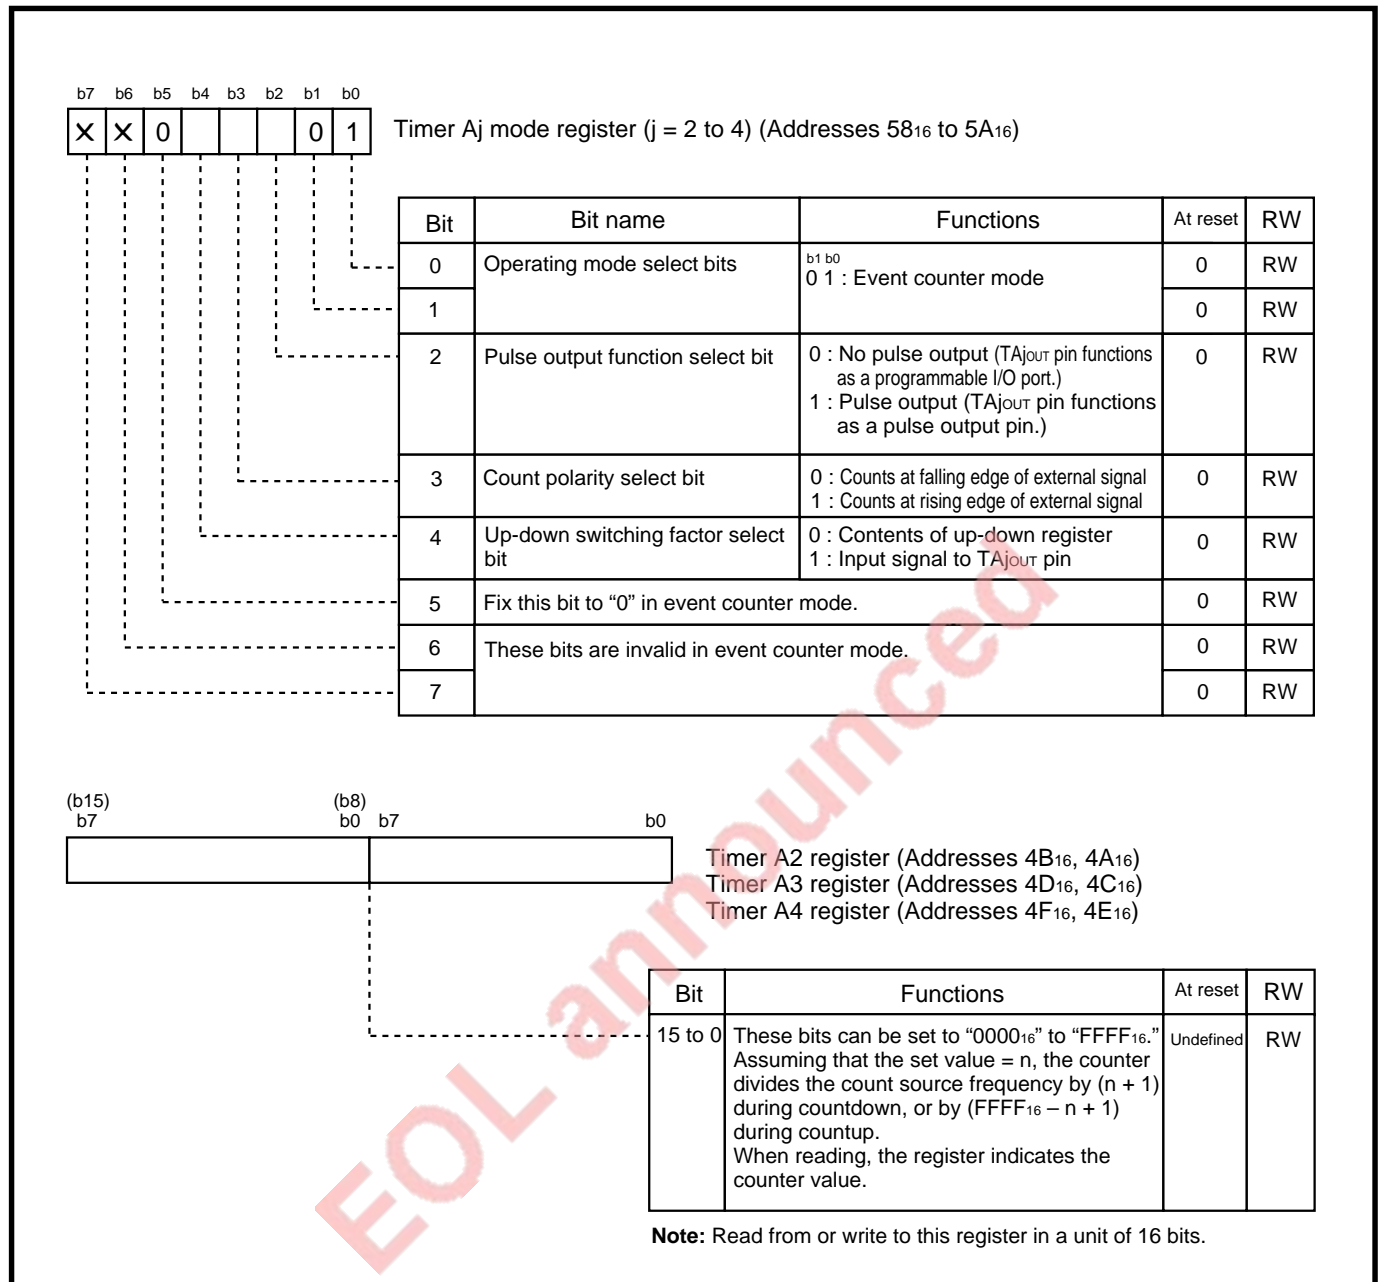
b7 b6 b5 b4 b3 b2 b1 b0

| X | X | 0 |  |  |  | 0 | 1 |

Timer Aj mode register (j = 2 to 4) (Addresses $58_{16}$ to $5A_{16}$)

| Bit | Bit name | Functions | At reset | RW |
|---|---|---|---|---|
| 0 | Operating mode select bits | b1 b0<br>0 1 : Event counter mode | 0 | RW |
| 1 |  |  | 0 | RW |
| 2 | Pulse output function select bit | 0 : No pulse output (TAjOUT pin functions as a programmable I/O port.)<br>1 : Pulse output (TAjOUT pin functions as a pulse output pin.) | 0 | RW |
| 3 | Count polarity select bit | 0 : Counts at falling edge of external signal<br>1 : Counts at rising edge of external signal | 0 | RW |
| 4 | Up-down switching factor select bit | 0 : Contents of up-down register<br>1 : Input signal to TAjOUT pin | 0 | RW |
| 5 | Fix this bit to "0" in event counter mode. |  | 0 | RW |
| 6 | These bits are invalid in event counter mode. |  | 0 | RW |
| 7 |  |  | 0 | RW |

(b15) b7 (b8) b0 b7 b0

Timer A2 register (Addresses $4B_{16}$, $4A_{16}$)
Timer A3 register (Addresses $4D_{16}$, $4C_{16}$)
Timer A4 register (Addresses $4F_{16}$, $4E_{16}$)

| Bit | Functions | At reset | RW |
|---|---|---|---|
| 15 to 0 | These bits can be set to "$0000_{16}$" to "$FFFF_{16}$." Assuming that the set value = n, the counter divides the count source frequency by (n + 1) during countdown, or by ($FFFF_{16}$ – n + 1) during countup.<br>When reading, the register indicates the counter value. | Undefined | RW |

Note: Read from or write to this register in a unit of 16 bits.

EOL announced